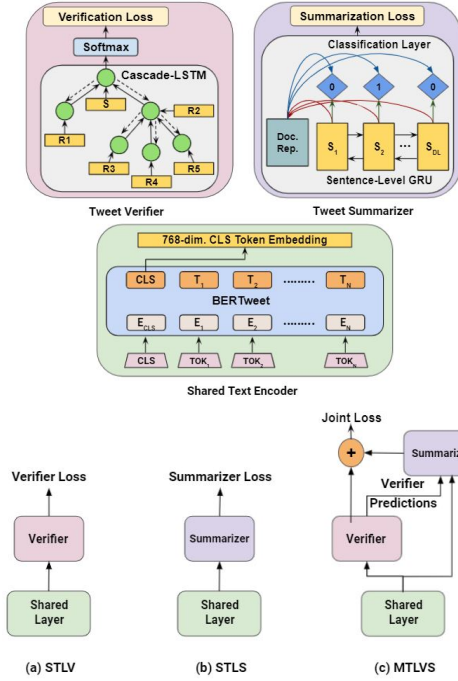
Verification Loss

Softmax

Cascade-LSTM

S

R1

R2

R3

R4

R5

Tweet Verifier

Summarization Loss

Classification Layer

0

1

0

Doc. Rep.

$S_1$

$S_2$

...

$S_{DL}$

Sentence-Level GRU

Tweet Summarizer

768-dim. CLS Token Embedding

CLS

$T_1$

$T_2$

.........

$T_N$

BERTweet

$E_{CLS}$

$E_1$

$E_2$

.........

$E_N$

CLS

$TOK_1$

$TOK_2$

$TOK_N$

Shared Text Encoder

Verifier Loss

Verifier

Shared Layer

(a) STLV

Summarizer Loss

Summarizer

Shared Layer

(b) STLS

Joint Loss

+

Summariz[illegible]

Verifier Predictions

Verifier

Shared Layer

(c) MTLVS